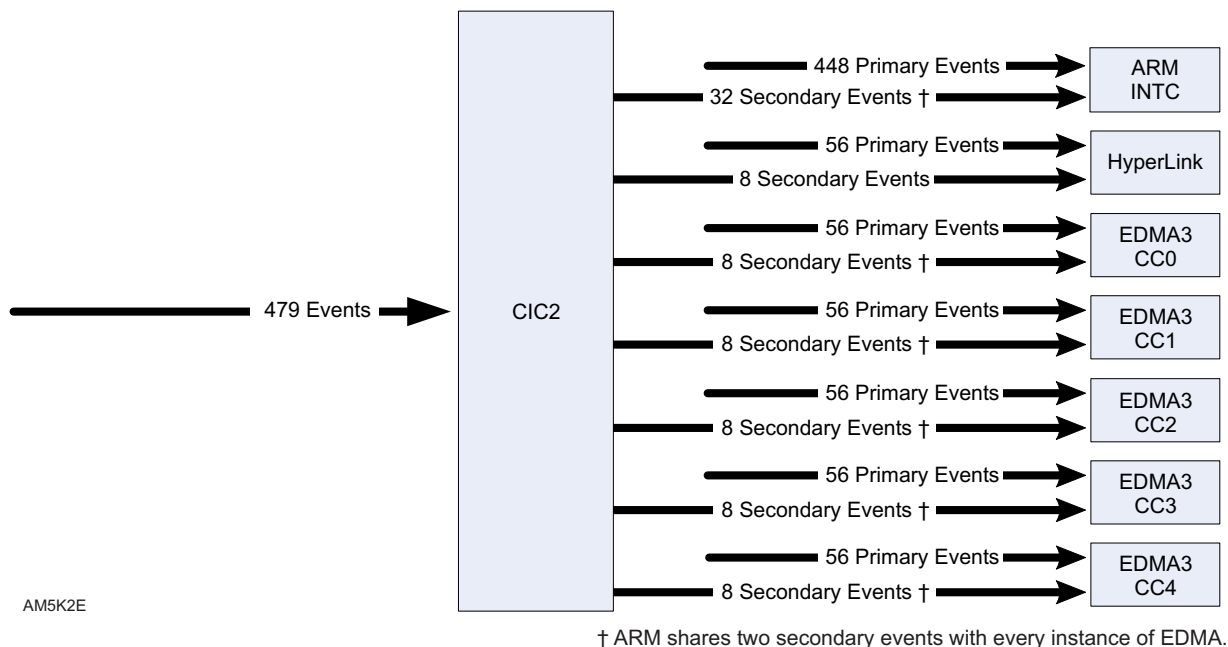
479 Events

CIC2

448 Primary Events
32 Secondary Events †
ARM INTC

56 Primary Events
8 Secondary Events
HyperLink

56 Primary Events
8 Secondary Events †
EDMA3 CC0

56 Primary Events
8 Secondary Events †
EDMA3 CC1

56 Primary Events
8 Secondary Events †
EDMA3 CC2

56 Primary Events
8 Secondary Events †
EDMA3 CC3

56 Primary Events
8 Secondary Events †
EDMA3 CC4

AM5K2E

† ARM shares two secondary events with every instance of EDMA.